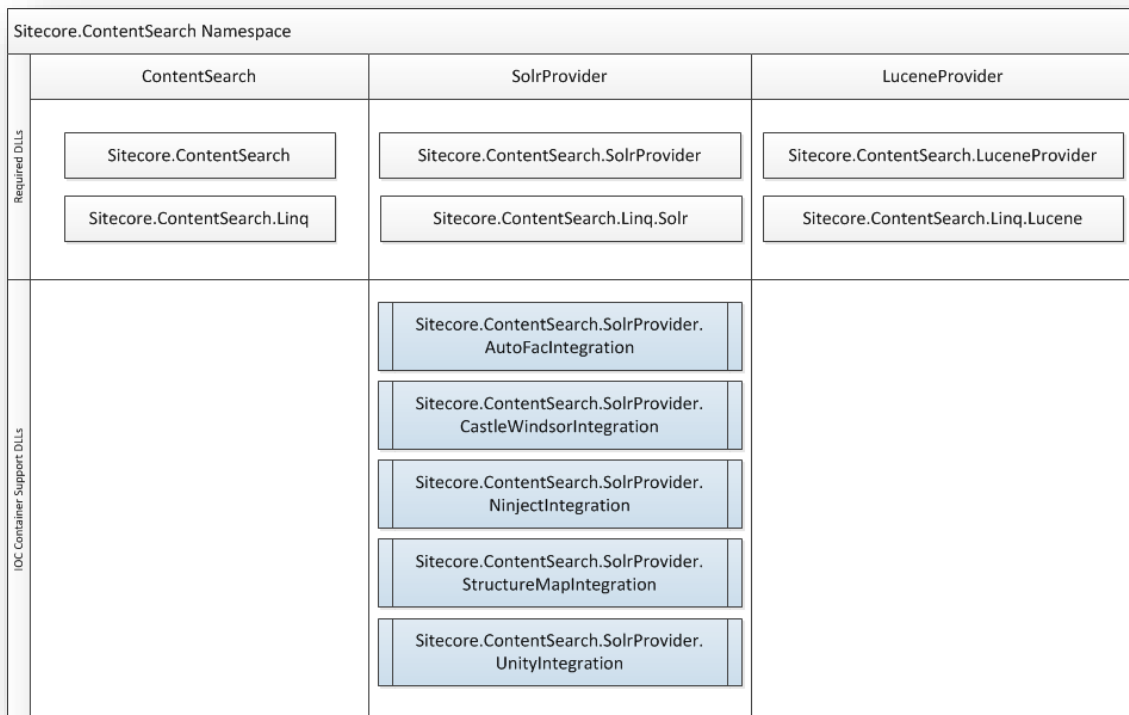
Sitecore.ContentSearch Namespace

| | ContentSearch | SolrProvider | LuceneProvider |
|---|---|---|---|
| Required DLLs | Sitecore.ContentSearch<br>Sitecore.ContentSearch.Linq | Sitecore.ContentSearch.SolrProvider<br>Sitecore.ContentSearch.Linq.Solr | Sitecore.ContentSearch.LuceneProvider<br>Sitecore.ContentSearch.Linq.Lucene |
| IOC Container Support DLLs | | Sitecore.ContentSearch.SolrProvider.AutoFacIntegration<br>Sitecore.ContentSearch.SolrProvider.CastleWindsorIntegration<br>Sitecore.ContentSearch.SolrProvider.NinjectIntegration<br>Sitecore.ContentSearch.SolrProvider.StructureMapIntegration<br>Sitecore.ContentSearch.SolrProvider.UnityIntegration | |